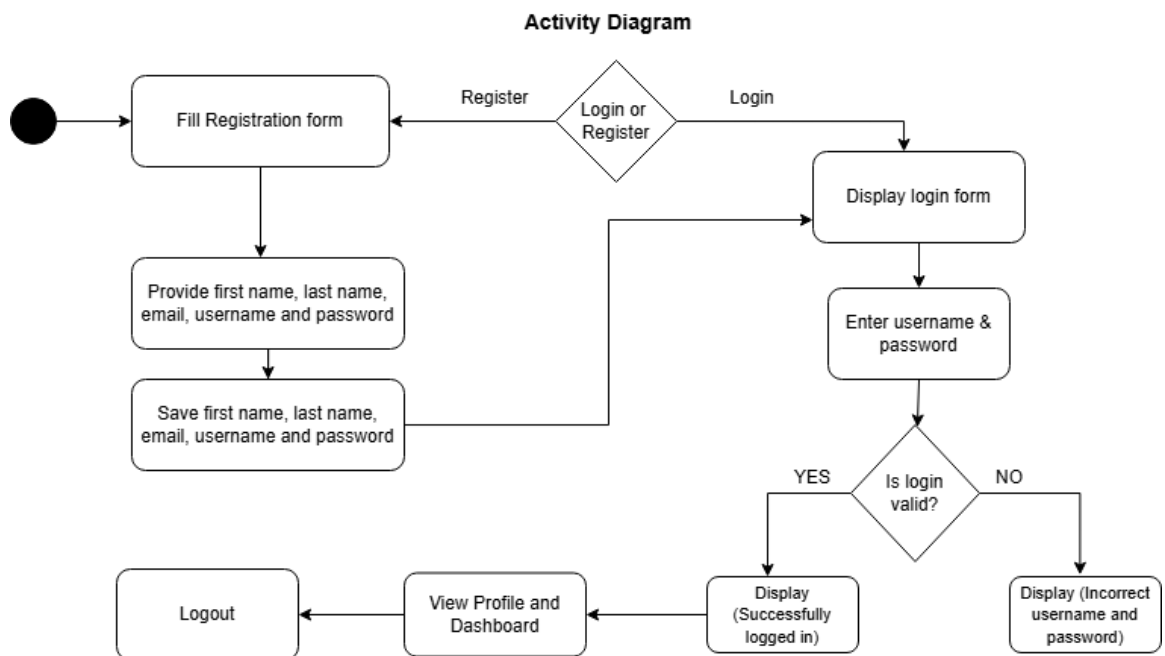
Activity Diagram

Fill Registration form

Register

Login or Register

Login

Display login form

Provide first name, last name, email, username and password

Save first name, last name, email, username and password

Enter username & password

YES

Is login valid?

NO

Logout

View Profile and Dashboard

Display (Successfully logged in)

Display (Incorrect username and password)